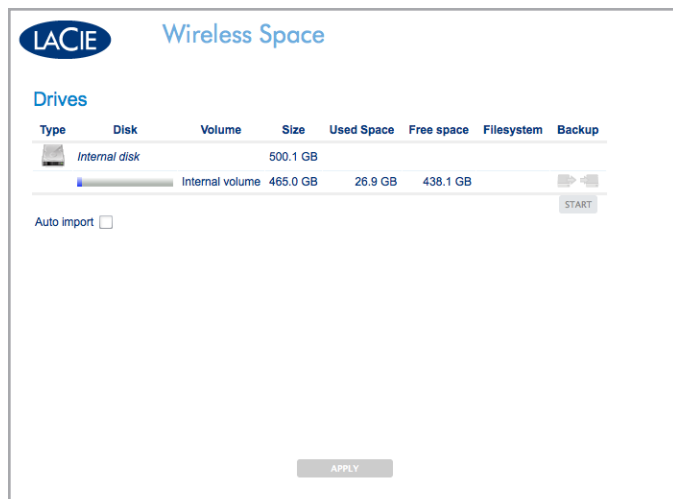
LACIE Wireless Space

Drives

| Type | Disk | Volume | Size | Used Space | Free space | Filesystem | Backup |
|---|---|---|---|---|---|---|---|
| | Internal disk | | 500.1 GB | | | | |
| | | Internal volume | 465.0 GB | 26.9 GB | 438.1 GB | | START |

Auto import

APPLY